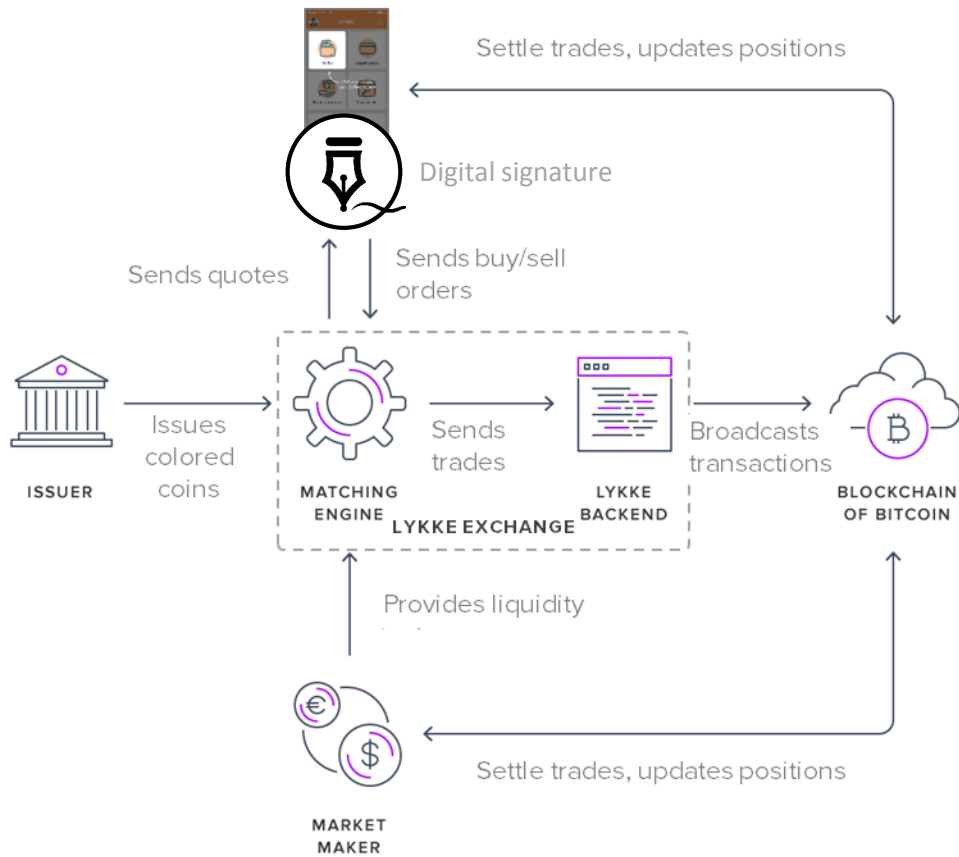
Settle trades, updates positions

Digital signature

Sends quotes

Sends buy/sell orders

ISSUER

Issues colored coins

MATCHING ENGINE

Sends trades

LYKKE BACKEND

LYKKE EXCHANGE

Broadcasts transactions

BLOCKCHAIN OF BITCOIN

Provides liquidity

MARKET MAKER

Settle trades, updates positions